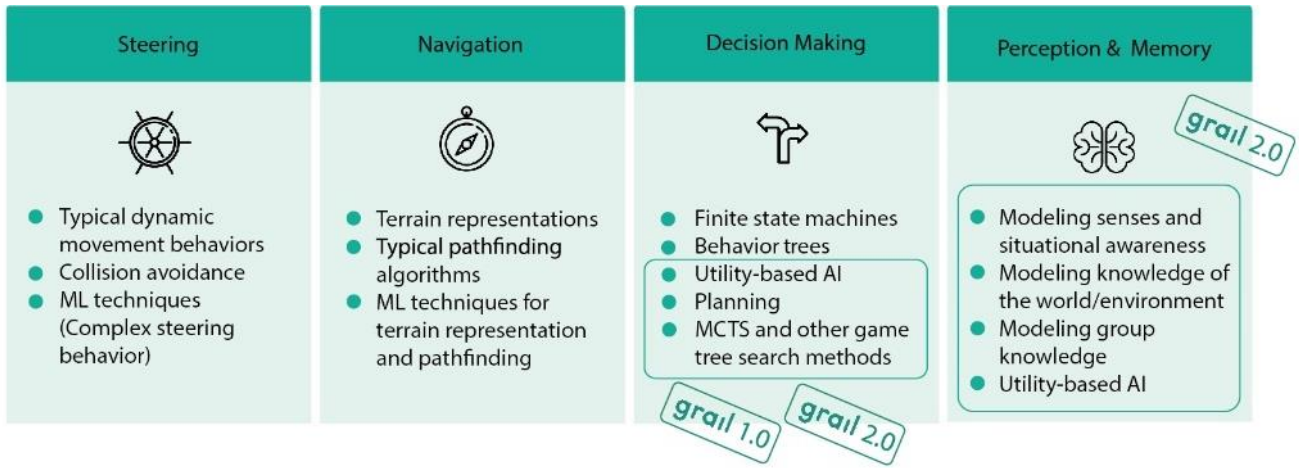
Steering

Typical dynamic movement behaviors
Collision avoidance
ML techniques (Complex steering behavior)

Navigation

Terrain representations
Typical pathfinding algorithms
ML techniques for terrain representation and pathfinding

Decision Making

Finite state machines
Behavior trees
Utility-based AI
Planning
MCTS and other game tree search methods

grail 1.0
grail 2.0

Perception & Memory

grail 2.0

Modeling senses and situational awareness
Modeling knowledge of the world/environment
Modeling group knowledge
Utility-based AI